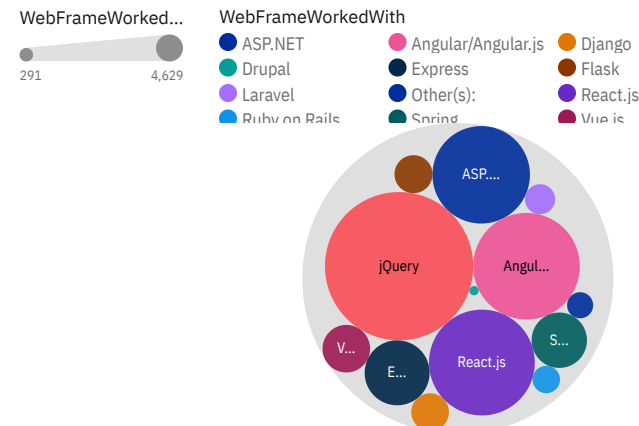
WebFrameWorked...

291 4,629

WebFrameWorkedWith

ASP.NET
Drupal
Laravel
Ruby on Rails
Angular/Angular.js
Express
Other(s):
Spring
Django
Flask
React.js
Vue.js

ASP....
jQuery
Angul...
V...
E...
React.js
S...